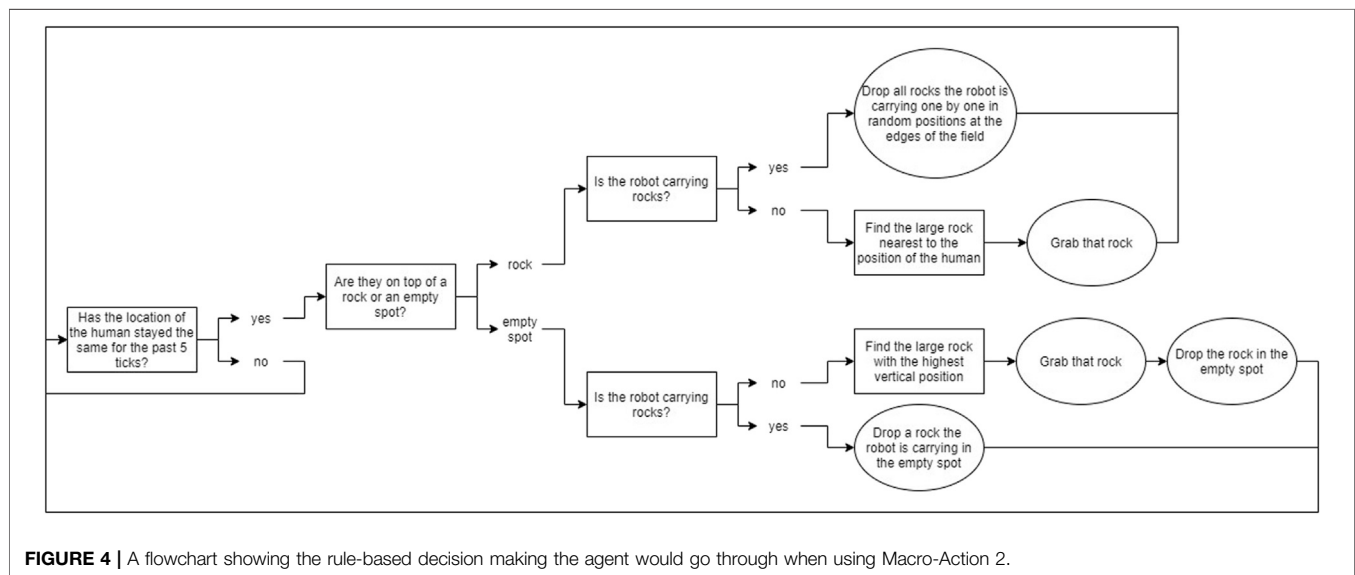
Has the location of the human stayed the same for the past 5 ticks?

yes

no

Are they on top of a rock or an empty spot?

rock

empty spot

Is the robot carrying rocks?

yes

no

Drop all rocks the robot is carrying one by one in random positions at the edges of the field

Find the large rock nearest to the position of the human

Grab that rock

Is the robot carrying rocks?

no

yes

Find the large rock with the highest vertical position

Grab that rock

Drop the rock in the empty spot

Drop a rock the robot is carrying in the empty spot

**FIGURE 4 |** A flowchart showing the rule-based decision making the agent would go through when using Macro-Action 2.